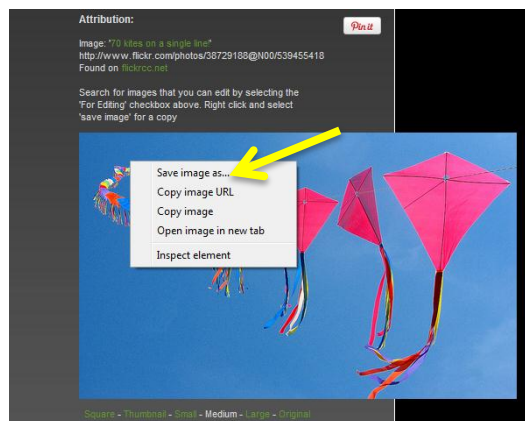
Attribution:

Pin it

Image: "70 kites on a single line"
http://www.flickr.com/photos/38729188@N00/539455418
Found on flickrcc.net

Search for images that you can edit by selecting the 'For Editing' checkbox above. Right click and select 'save image' for a copy

Save image as...
Copy image URL
Copy image
Open image in new tab
Inspect element

Square - Thumbnail - Small - Medium - Large - Original